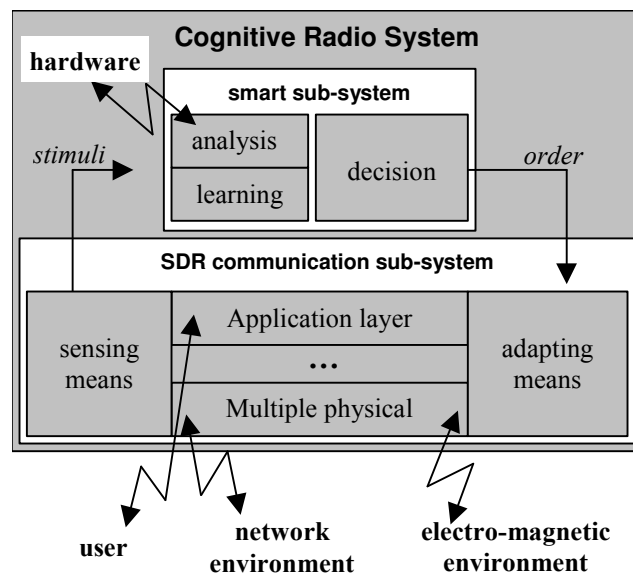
Cognitive Radio System

hardware

smart sub-system

analysis

learning

decision

stimuli

order

SDR communication sub-system

sensing means

Application layer

…

Multiple physical

adapting means

user

network environment

electro-magnetic environment